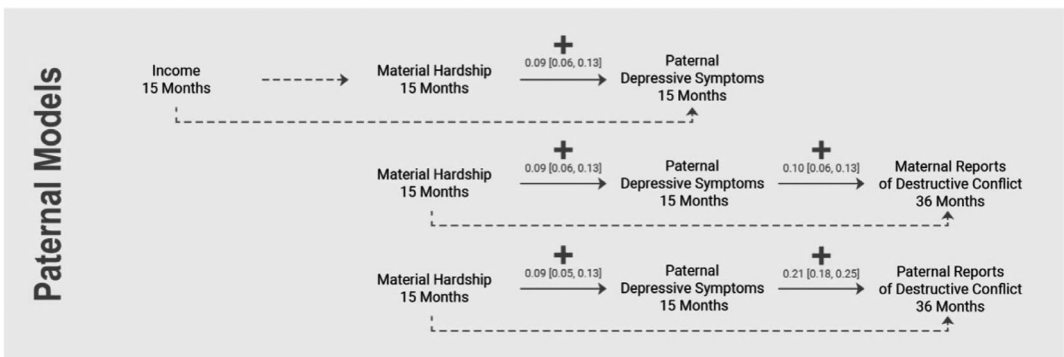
Paternal Models

Income
15 Months

Material Hardship
15 Months

+
0.09 [0.06, 0.13]

Paternal
Depressive Symptoms
15 Months

Material Hardship
15 Months

+
0.09 [0.06, 0.13]

Paternal
Depressive Symptoms
15 Months

+
0.10 [0.06, 0.13]

Maternal Reports
of Destructive Conflict
36 Months

Material Hardship
15 Months

+
0.09 [0.05, 0.13]

Paternal
Depressive Symptoms
15 Months

+
0.21 [0.18, 0.25]

Paternal Reports
of Destructive Conflict
36 Months